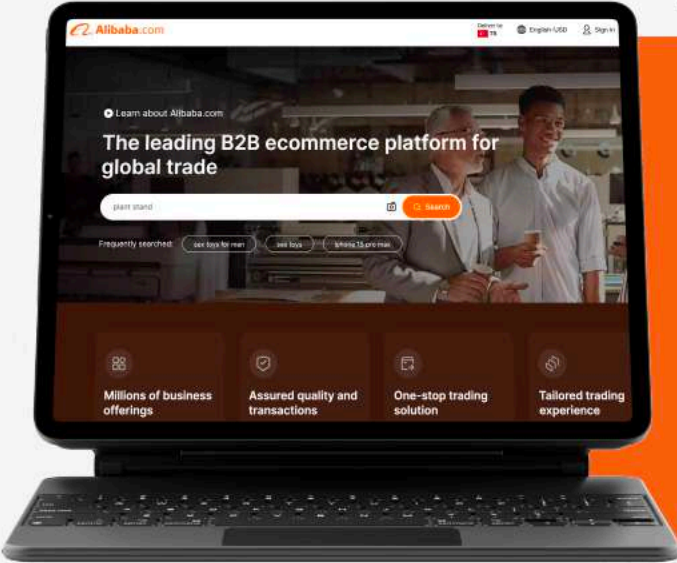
Alibaba.com

Deliver to: TR

English-USD

Sign in

Learn about Alibaba.com

The leading B2B ecommerce platform for global trade

plant stand

Search

Frequently searched: sex toys for men sex toys iphone 15 pro max

Millions of business offerings

Assured quality and transactions

One-stop trading solution

Tailored trading experience